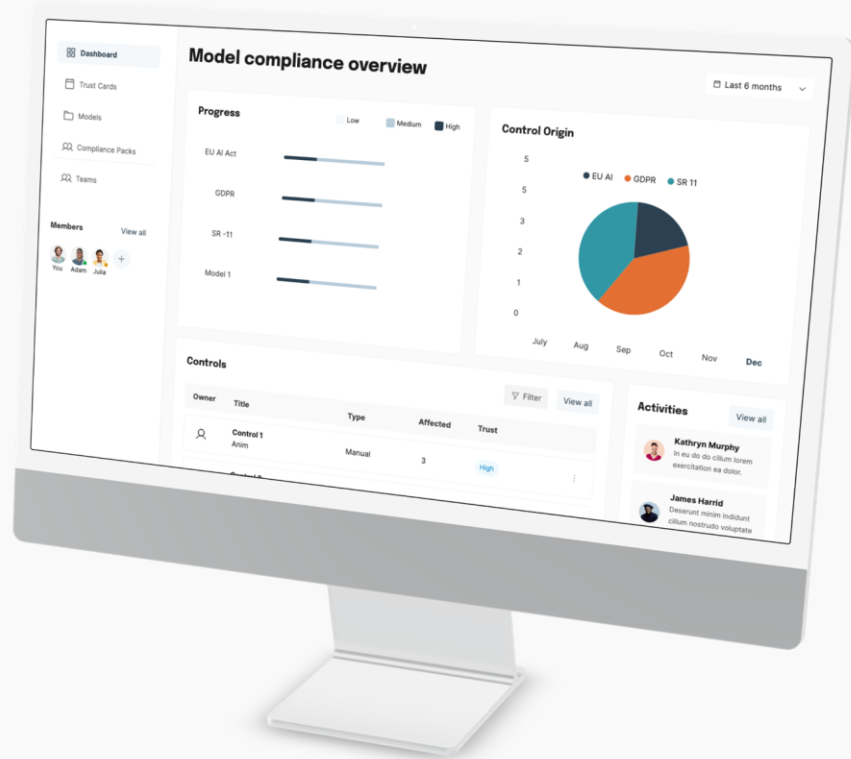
Dashboard
Trust Cards
Models
Compliance Packs
Teams

Members
View all
You Adam Julia
+

Model compliance overview

Last 6 months

Progress
Low Medium High
EU AI Act
GDPR
SR -11
Model 1

Control Origin
EU AI GDPR SR 11
5
5
3
2
1
0
July Aug Sep Oct Nov Dec

Controls
Filter
View all

| Owner | Title | Type | Affected | Trust |
|---|---|---|---|---|
| | Control 1 Anim | Manual | 3 | High |
| | Control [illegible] | | | |

Activities
View all
Kathryn Murphy
In eu do do cillum lorem exercitation ea dolor.
James Harrid
Deserunt minim incidunt cillum nostrudo voluptate